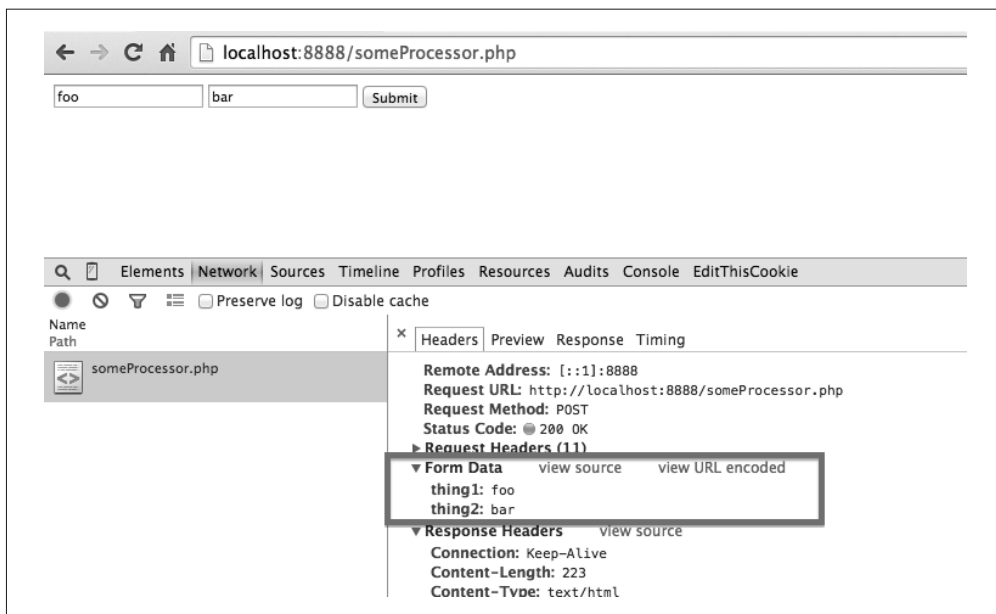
localhost:8888/someProcessor.php

foo bar Submit

Elements Network Sources Timeline Profiles Resources Audits Console EditThisCookie

Preserve log Disable cache

Name
Path

someProcessor.php

× Headers Preview Response Timing

Remote Address: [::1]:8888
Request URL: http://localhost:8888/someProcessor.php
Request Method: POST
Status Code: 200 OK
▸ Request Headers (11)
▾ Form Data view source view URL encoded
thing1: foo
thing2: bar
▾ Response Headers view source
Connection: Keep-Alive
Content-Length: 223
Content-Type: text/html